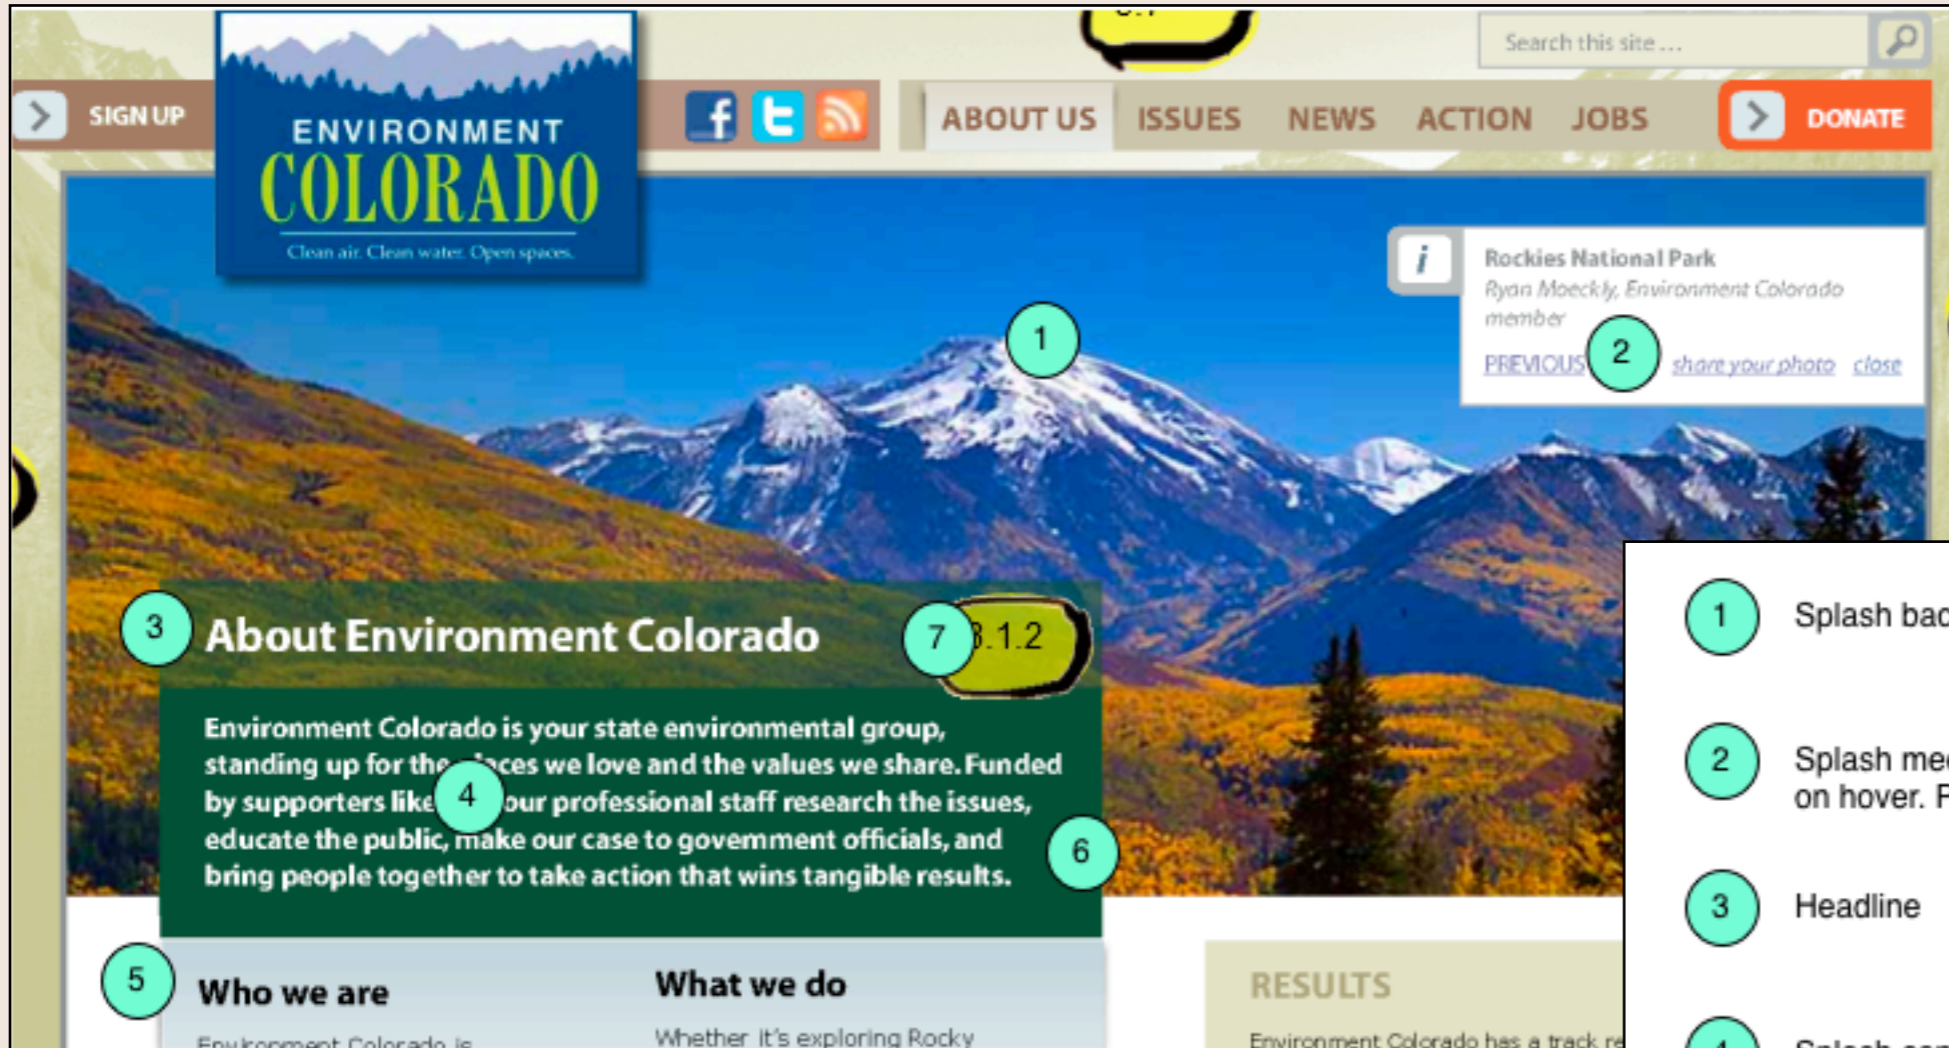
Search this site ...

SIGN UP

ENVIRONMENT COLORADO
Clean air. Clean water. Open spaces.

ABOUT US ISSUES NEWS ACTION JOBS

DONATE

i

Rockies National Park
Ryan Moeckly, Environment Colorado member

PREVIOUS 2 share your photo close

1

3 About Environment Colorado 7 3.1.2

Environment Colorado is your state environmental group, standing up for the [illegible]ces we love and the values we share. Funded by supporters like 4 our professional staff research the issues, educate the public, make our case to government officials, and bring people together to take action that wins tangible results.

6

5 Who we are

Environment Colorado is

What we do

Whether it's exploring Rocky

RESULTS

Environment Colorado has a track re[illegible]

1 Splash bac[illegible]

2 Splash me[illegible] on hover. F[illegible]

3 Headline

4 Splash co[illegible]